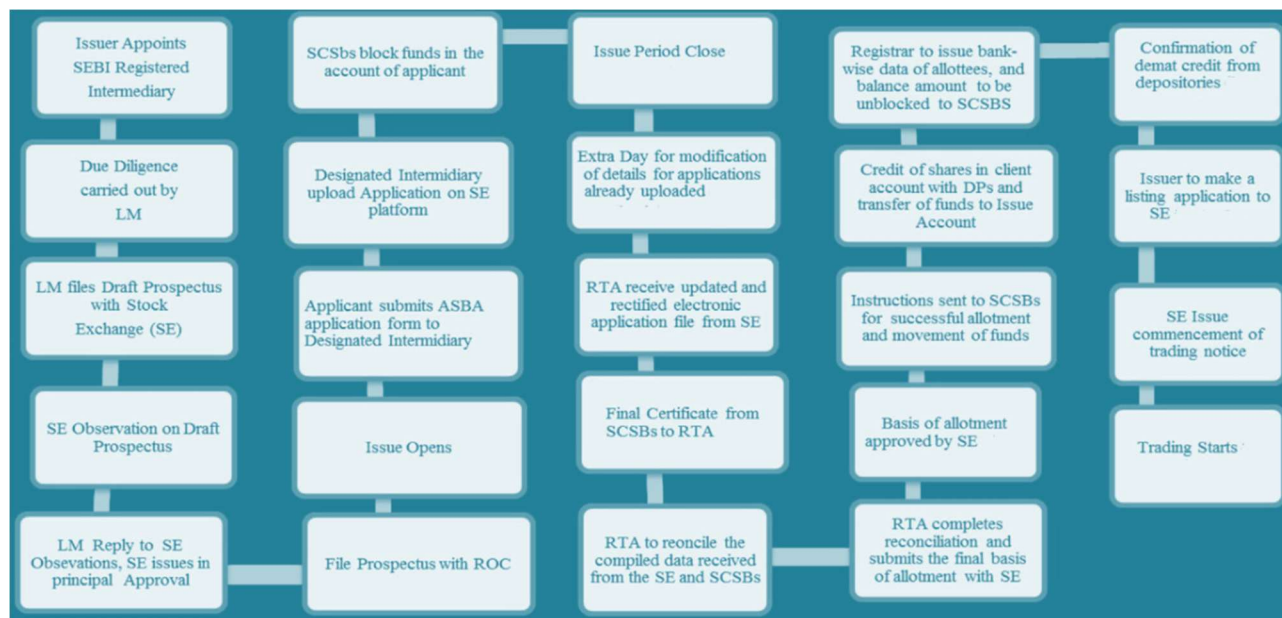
Issuer Appoints SEBI Registered Intermediary

Due Diligence carried out by LM

LM files Draft Prospectus with Stock Exchange (SE)

SE Observation on Draft Prospectus

LM Reply to SE Obsevations, SE issues in principal Approval

File Prospectus with ROC

Issue Opens

Applicant submits ASBA application form to Designated Intermidiary

Designated Intermidiary upload Application on SE platform

SCSbs block funds in the account of applicant

Issue Period Close

Extra Day for modification of details for applications already uploaded

RTA receive updated and rectified electronic application file from SE

Final Certificate from SCSBs to RTA

RTA to reconcile the compiled data received from the SE and SCSBs

RTA completes reconciliation and submits the final basis of allotment with SE

Basis of allotment approved by SE

Instructions sent to SCSBs for successful allotment and movement of funds

Credit of shares in client account with DPs and transfer of funds to Issue Account

Registrar to issue bank-wise data of allottees, and balance amount to be unblocked to SCSBS

Confirmation of demat credit from depositories

Issuer to make a listing application to SE

SE Issue commencement of trading notice

Trading Starts